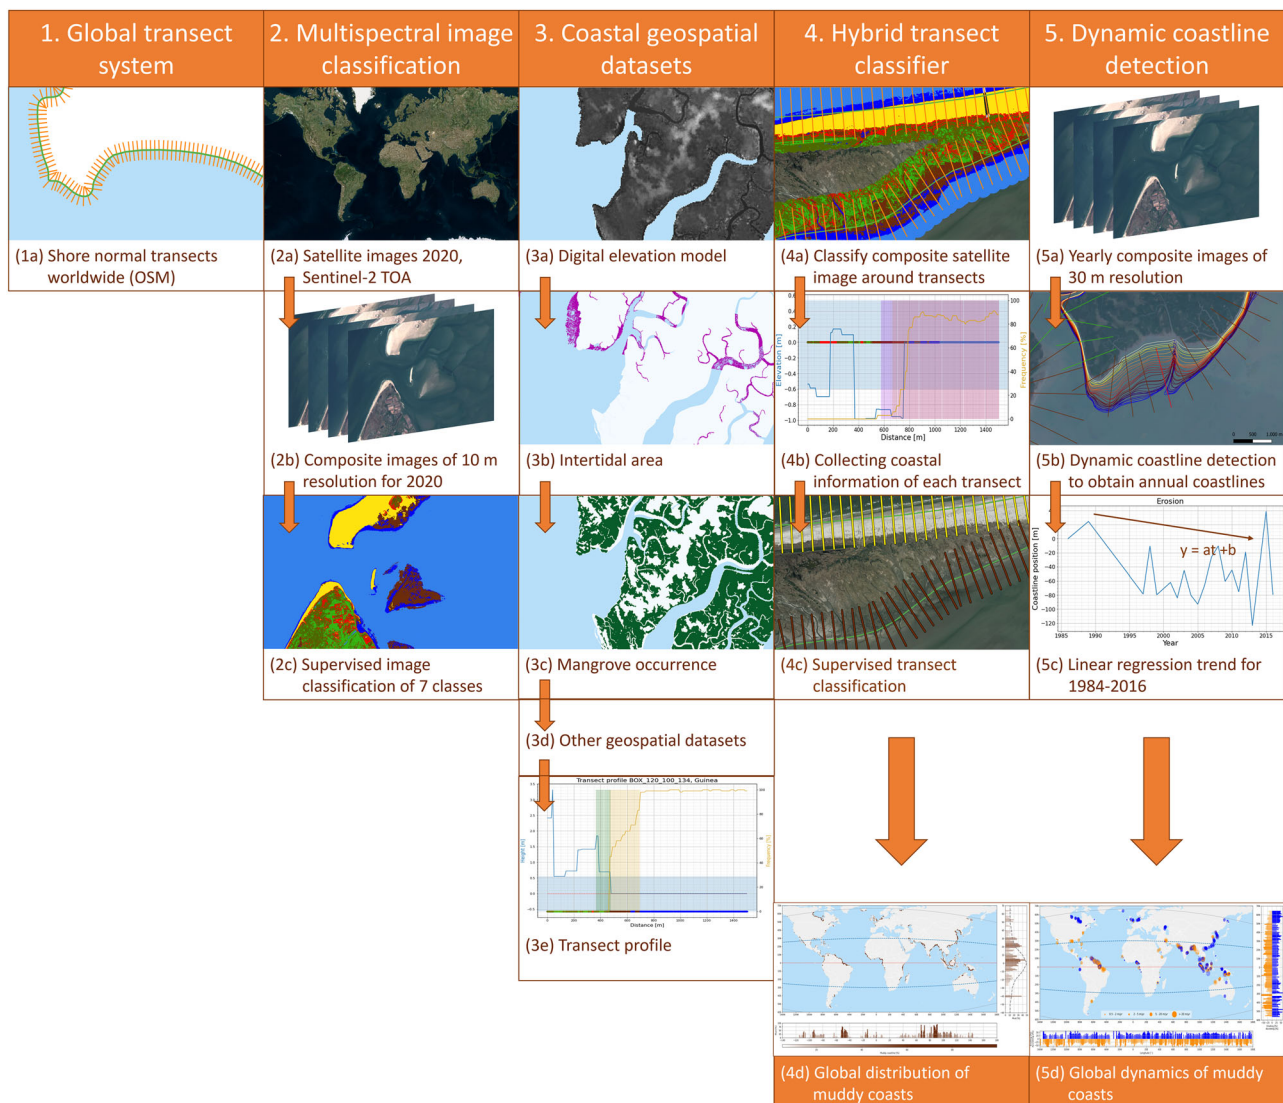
1. Global transect system

2. Multispectral image classification

3. Coastal geospatial datasets

4. Hybrid transect classifier

5. Dynamic coastline detection

(1a) Shore normal transects worldwide (OSM)

(2a) Satellite images 2020, Sentinel-2 TOA

(3a) Digital elevation model

(4a) Classify composite satellite image around transects

(5a) Yearly composite images of 30 m resolution

(2b) Composite images of 10 m resolution for 2020

(3b) Intertidal area

Elevation [m]

Frequency [%]

Distance [m]

(4b) Collecting coastal information of each transect

(5b) Dynamic coastline detection to obtain annual coastlines

(2c) Supervised image classification of 7 classes

(3c) Mangrove occurrence

(4c) Supervised transect classification

Erosion

y = at+b

Coastline position [m]

Year

(5c) Linear regression trend for 1984-2016

(3d) Other geospatial datasets

Transect profile BOX_120_100_134, Guinea

Height [m]

Frequency [%]

Distance [m]

(3e) Transect profile

(4d) Global distribution of muddy coasts

(5d) Global dynamics of muddy coasts